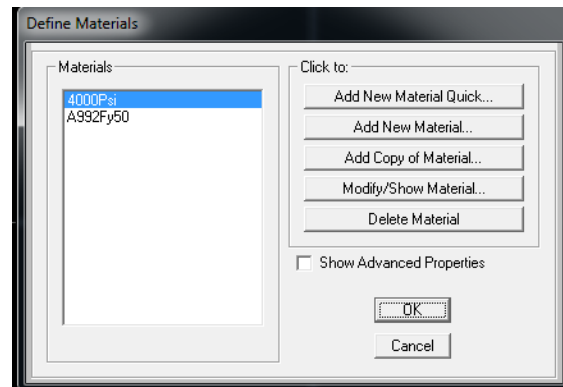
Define Materials

Materials
4000Psi
A992Fy50

Click to:
Add New Material Quick...
Add New Material...
Add Copy of Material...
Modify/Show Material...
Delete Material

Show Advanced Properties

OK
Cancel